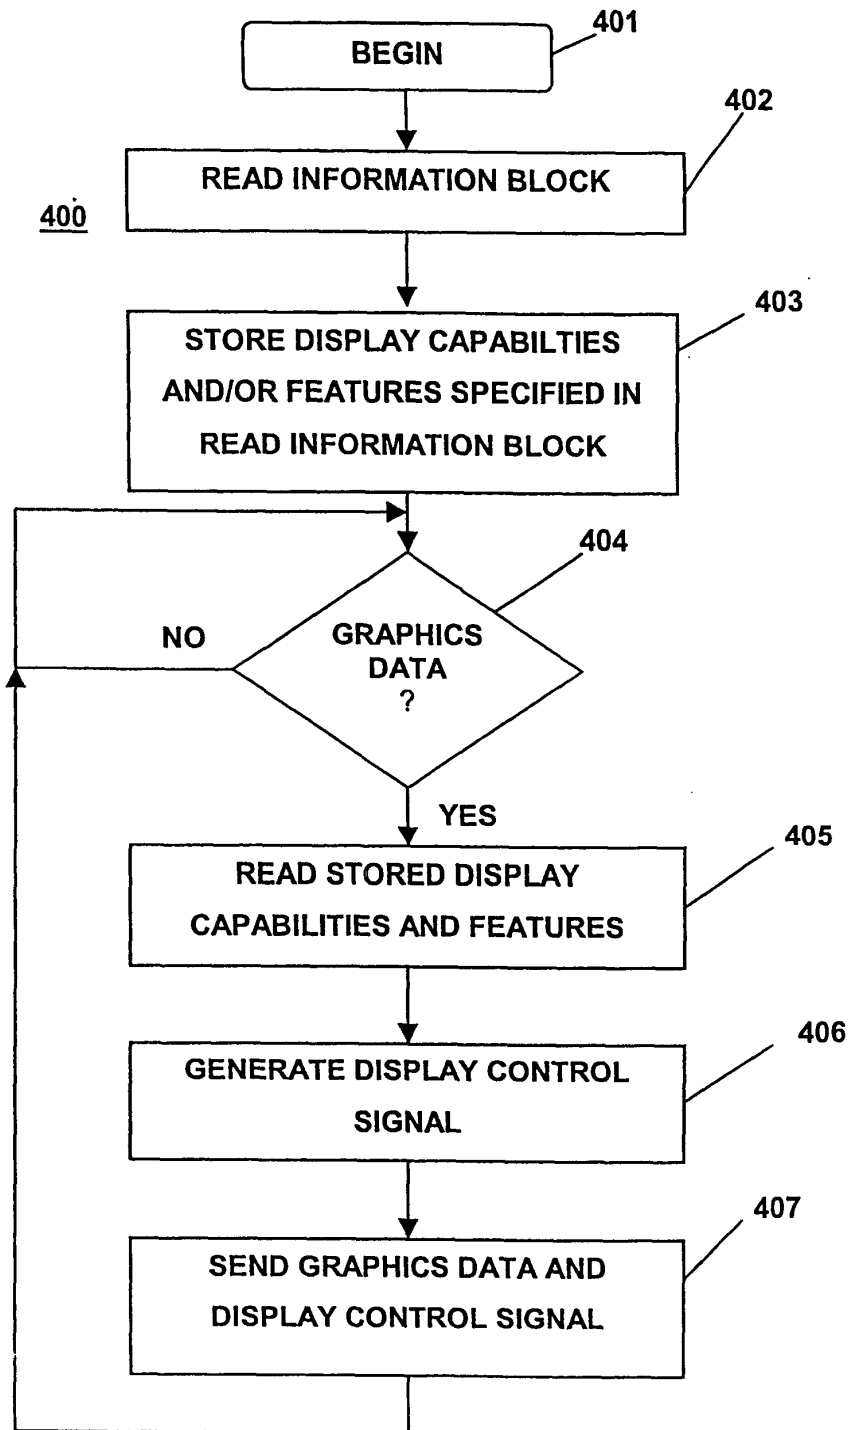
BEGIN
401

402
READ INFORMATION BLOCK

400

403
STORE DISPLAY CAPABILTIES AND/OR FEATURES SPECIFIED IN READ INFORMATION BLOCK

404
NO
GRAPHICS DATA ?

YES

405
READ STORED DISPLAY CAPABILITIES AND FEATURES

406
GENERATE DISPLAY CONTROL SIGNAL

407
SEND GRAPHICS DATA AND DISPLAY CONTROL SIGNAL